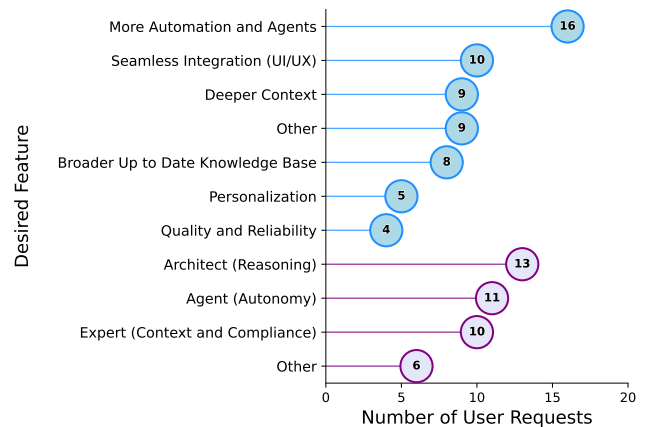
| Desired Feature | Number of User Requests |
|---|---|
| More Automation and Agents | 16 |
| Seamless Integration (UI/UX) | 10 |
| Deeper Context | 9 |
| Other | 9 |
| Broader Up to Date Knowledge Base | 8 |
| Personalization | 5 |
| Quality and Reliability | 4 |
| Architect (Reasoning) | 13 |
| Agent (Autonomy) | 11 |
| Expert (Context and Compliance) | 10 |
| Other | 6 |

0 5 10 15 20